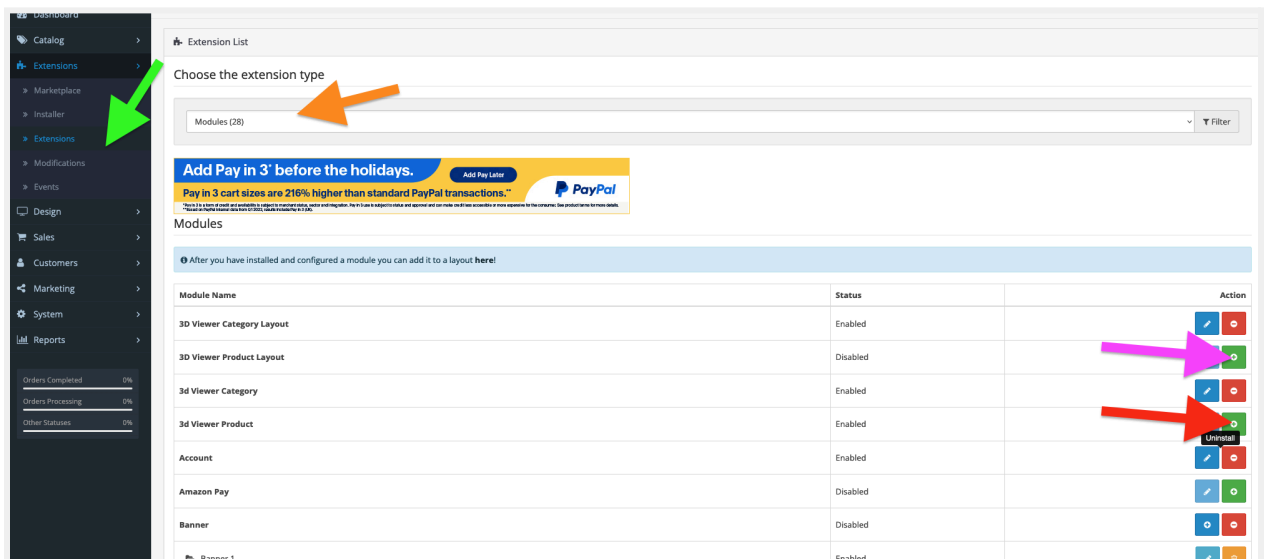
Dashboard
Catalog
Extensions
» Marketplace
» Installer
» Extensions
» Modifications
» Events
Design
Sales
Customers
Marketing
System
Reports

Orders Completed 0%
Orders Processing 0%
Other Statuses 0%

Extension List

Choose the extension type

Modules (28)
Filter

Add Pay in 3¹ before the holidays.
Add Pay Later
Pay in 3 cart sizes are 216% higher than standard PayPal transactions.²
PayPal
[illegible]

Modules

After you have installed and configured a module you can add it to a layout here!

| Module Name | Status | Action |
|---|---|---|
| 3D Viewer Category Layout | Enabled | |
| 3D Viewer Product Layout | Disabled | |
| 3d Viewer Category | Enabled | |
| 3d Viewer Product | Enabled | Uninstall |
| Account | Enabled | |
| Amazon Pay | Disabled | |
| Banner | Disabled | |
| Banner 1 | Enabled | |